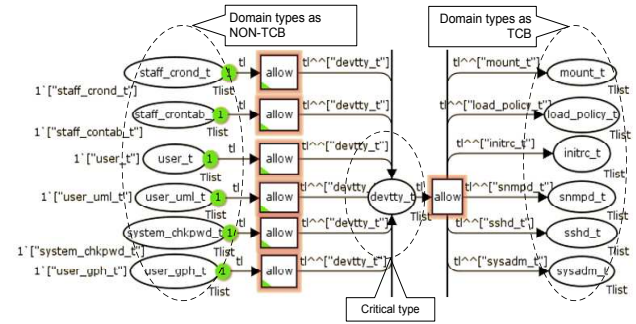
Domain types as NON-TCB

Domain types as TCB

staff_crond_t
1`["staff_crond_t"]
Tlist
1
allow
tl^^["devtty_t"]

staff_crontab_t
1`["staff_contab_t"]
Tlist
allow
tl^^["devtty_t"]

1`["user_t"]
user_t
1
tl
Tlist
allow
tl^^["devtty_t"]

1`["user_uml_t"]
user_uml_t
1
tl
Tlist
allow
tl^^["devtty

system_chkpwd_t
1`["system_chkpwd_t"]
1
tl
Tlist
allow
tl^^["devtty_t"]

1`["user_gph_t"]
user_gph_t
1
tl
Tlist
allow
tl^^["devtty_t"]

devtty_t
allow

tl^^["mount_t"]
mount_t
tl^^["load_policy_t"]
load_policy_t
tl^^["initrc_t"]
initrc_t
tl^^["snmpd_t"]
snmpd_t
Tlist
tl^^["sshd_t"]
sshd_t
tl^^["sysadm_t"]
sysadm_t

Critical type